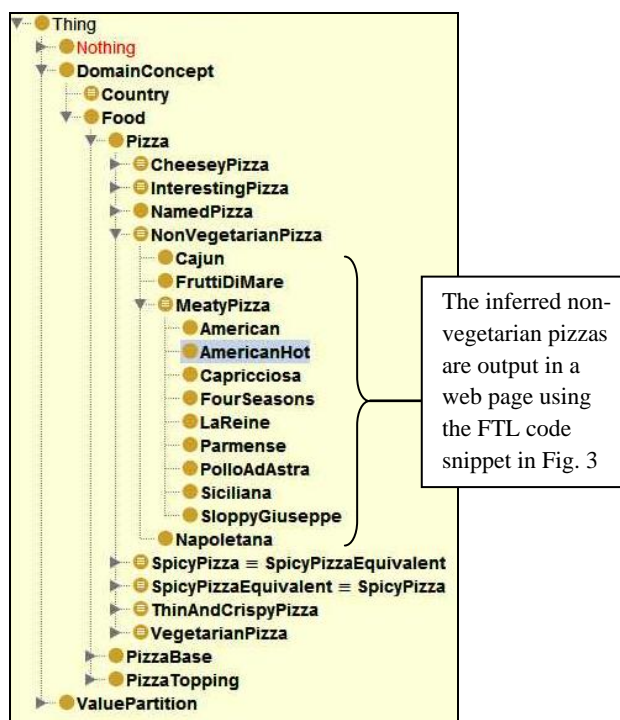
Thing
Nothing
DomainConcept
Country
Food
Pizza
CheeseyPizza
InterestingPizza
NamedPizza
NonVegetarianPizza
Cajun
FruttiDiMare
MeatyPizza
American
AmericanHot
Capricciosa
FourSeasons
LaReine
Parmense
PolloAdAstra
Siciliana
SloppyGiuseppe
Napoletana
SpicyPizza ≡ SpicyPizzaEquivalent
SpicyPizzaEquivalent ≡ SpicyPizza
ThinAndCrispyPizza
VegetarianPizza
PizzaBase
PizzaTopping
ValuePartition

The inferred non-vegetarian pizzas are output in a web page using the FTL code snippet in Fig. 3